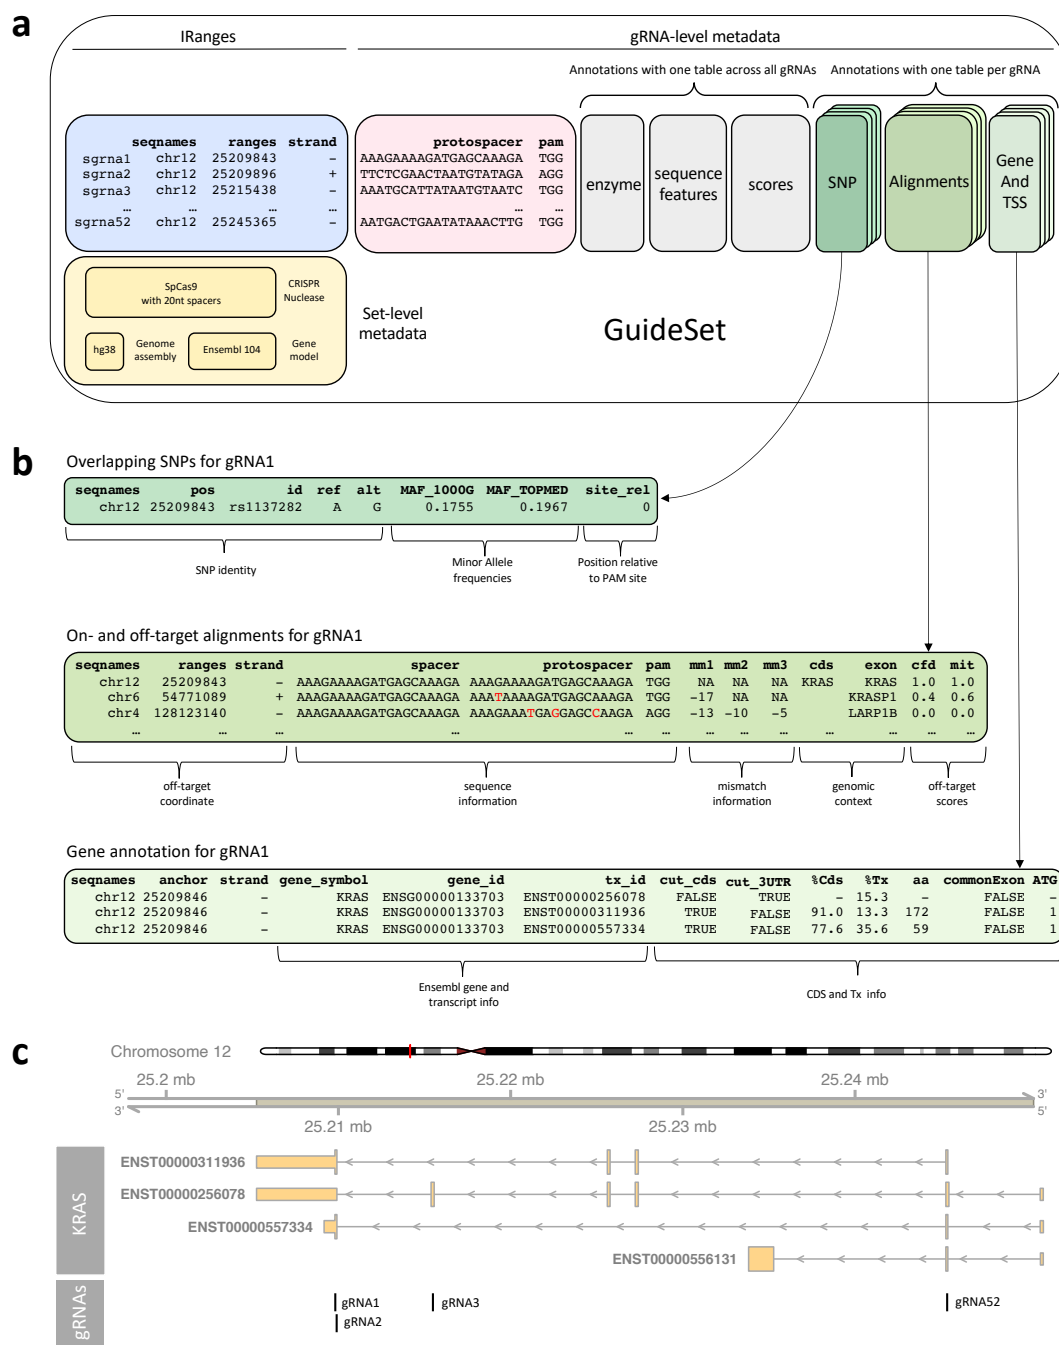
a

IRanges

gRNA-level metadata

Annotations with one table across all gRNAs

Annotations with one table per gRNA

| | seqnames | ranges | strand |
|---|---|---|---|
| sgrna1 | chr12 | 25209843 | - |
| sgrna2 | chr12 | 25209896 | + |
| sgrna3 | chr12 | 25215438 | - |
| ... | ... | ... | ... |
| sgrna52 | chr12 | 25245365 | - |

| protospacer | pam |
|---|---|
| AAAGAAAAGATGAGCAAAGA | TGG |
| TTCTCGAACTAATGTATAGA | AGG |
| AAATGCATTATAATGTAATC | TGG |
| ... | ... |
| AATGACTGAATATAAACTTG | TGG |

enzyme

sequence features

scores

SNP

Alignments

Gene And TSS

SpCas9 with 20nt spacers

CRISPR Nuclease

hg38

Genome assembly

Ensembl 104

Gene model

Set-level metadata

GuideSet

b

Overlapping SNPs for gRNA1

| seqnames | pos | id | ref | alt | MAF_1000G | MAF_TOPMED | site_rel |
|---|---|---|---|---|---|---|---|
| chr12 | 25209843 | rs1137282 | A | G | 0.1755 | 0.1967 | 0 |

SNP identity

Minor Allele frequencies

Position relative to PAM site

On- and off-target alignments for gRNA1

| seqnames | ranges | strand | spacer | protospacer | pam | mm1 | mm2 | mm3 | cds | exon | cfd | mit |
|---|---|---|---|---|---|---|---|---|---|---|---|---|
| chr12 | 25209843 | - | AAAGAAAAGATGAGCAAAGA | AAAGAAAAGATGAGCAAAGA | TGG | NA | NA | NA | KRAS | KRAS | 1.0 | 1.0 |
| chr6 | 54771089 | + | AAAGAAAAGATGAGCAAAGA | AAATAAAAGATGAGCAAAGA | TGG | -17 | NA | NA | | KRASP1 | 0.4 | 0.6 |
| chr4 | 128123140 | - | AAAGAAAAGATGAGCAAAGA | AAAGAAATGAGGAGCCAAGA | AGG | -13 | -10 | -5 | | LARP1B | 0.0 | 0.0 |
| ... | ... | ... | ... | ... | ... | ... | ... | ... | ... | ... | ... | ... |

off-target coordinate

sequence information

mismatch information

genomic context

off-target scores

Gene annotation for gRNA1

| seqnames | anchor | strand | gene_symbol | gene_id | tx_id | cut_cds | cut_3UTR | %Cds | %Tx | aa | commonExon | ATG |
|---|---|---|---|---|---|---|---|---|---|---|---|---|
| chr12 | 25209846 | - | KRAS | ENSG00000133703 | ENST00000256078 | FALSE | TRUE | - | 15.3 | - | FALSE | - |
| chr12 | 25209846 | - | KRAS | ENSG00000133703 | ENST00000311936 | TRUE | FALSE | 91.0 | 13.3 | 172 | FALSE | 1 |
| chr12 | 25209846 | - | KRAS | ENSG00000133703 | ENST00000557334 | TRUE | FALSE | 77.6 | 35.6 | 59 | FALSE | 1 |

Ensembl gene and transcript info

CDS and Tx info

c

Chromosome 12

25.2 mb

25.22 mb

25.24 mb

5'
3'
3'
5'

25.21 mb

25.23 mb

KRAS

ENST00000311936

ENST00000256078

ENST00000557334

ENST00000556131

gRNAs

gRNA1

gRNA2

gRNA3

gRNA52